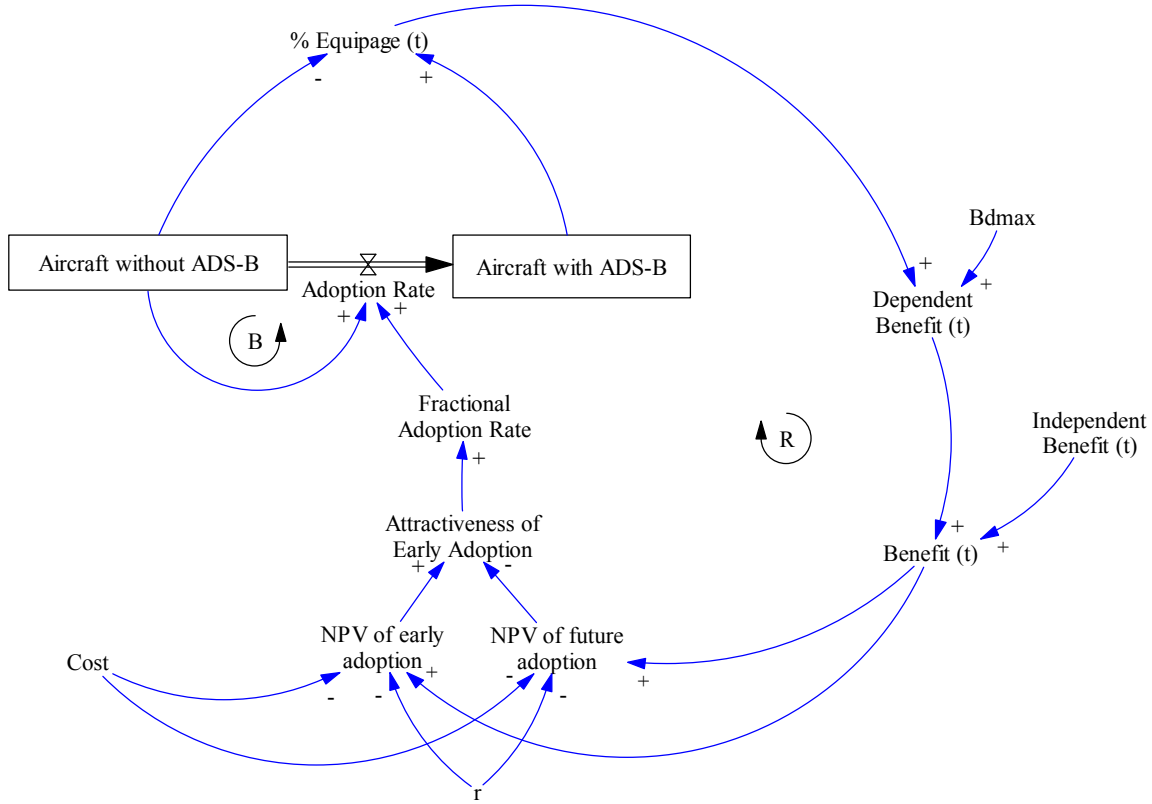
% Equipage (t)

-

+

Bdmax

Aircraft without ADS-B

Adoption Rate

Aircraft with ADS-B

+

+

Dependent Benefit (t)

+

+

B

Fractional Adoption Rate

R

Independent Benefit (t)

+

Attractiveness of Early Adoption

+

Benefit (t)

+

+

-

NPV of early adoption

NPV of future adoption

Cost

+

-

+

-

-

-

r